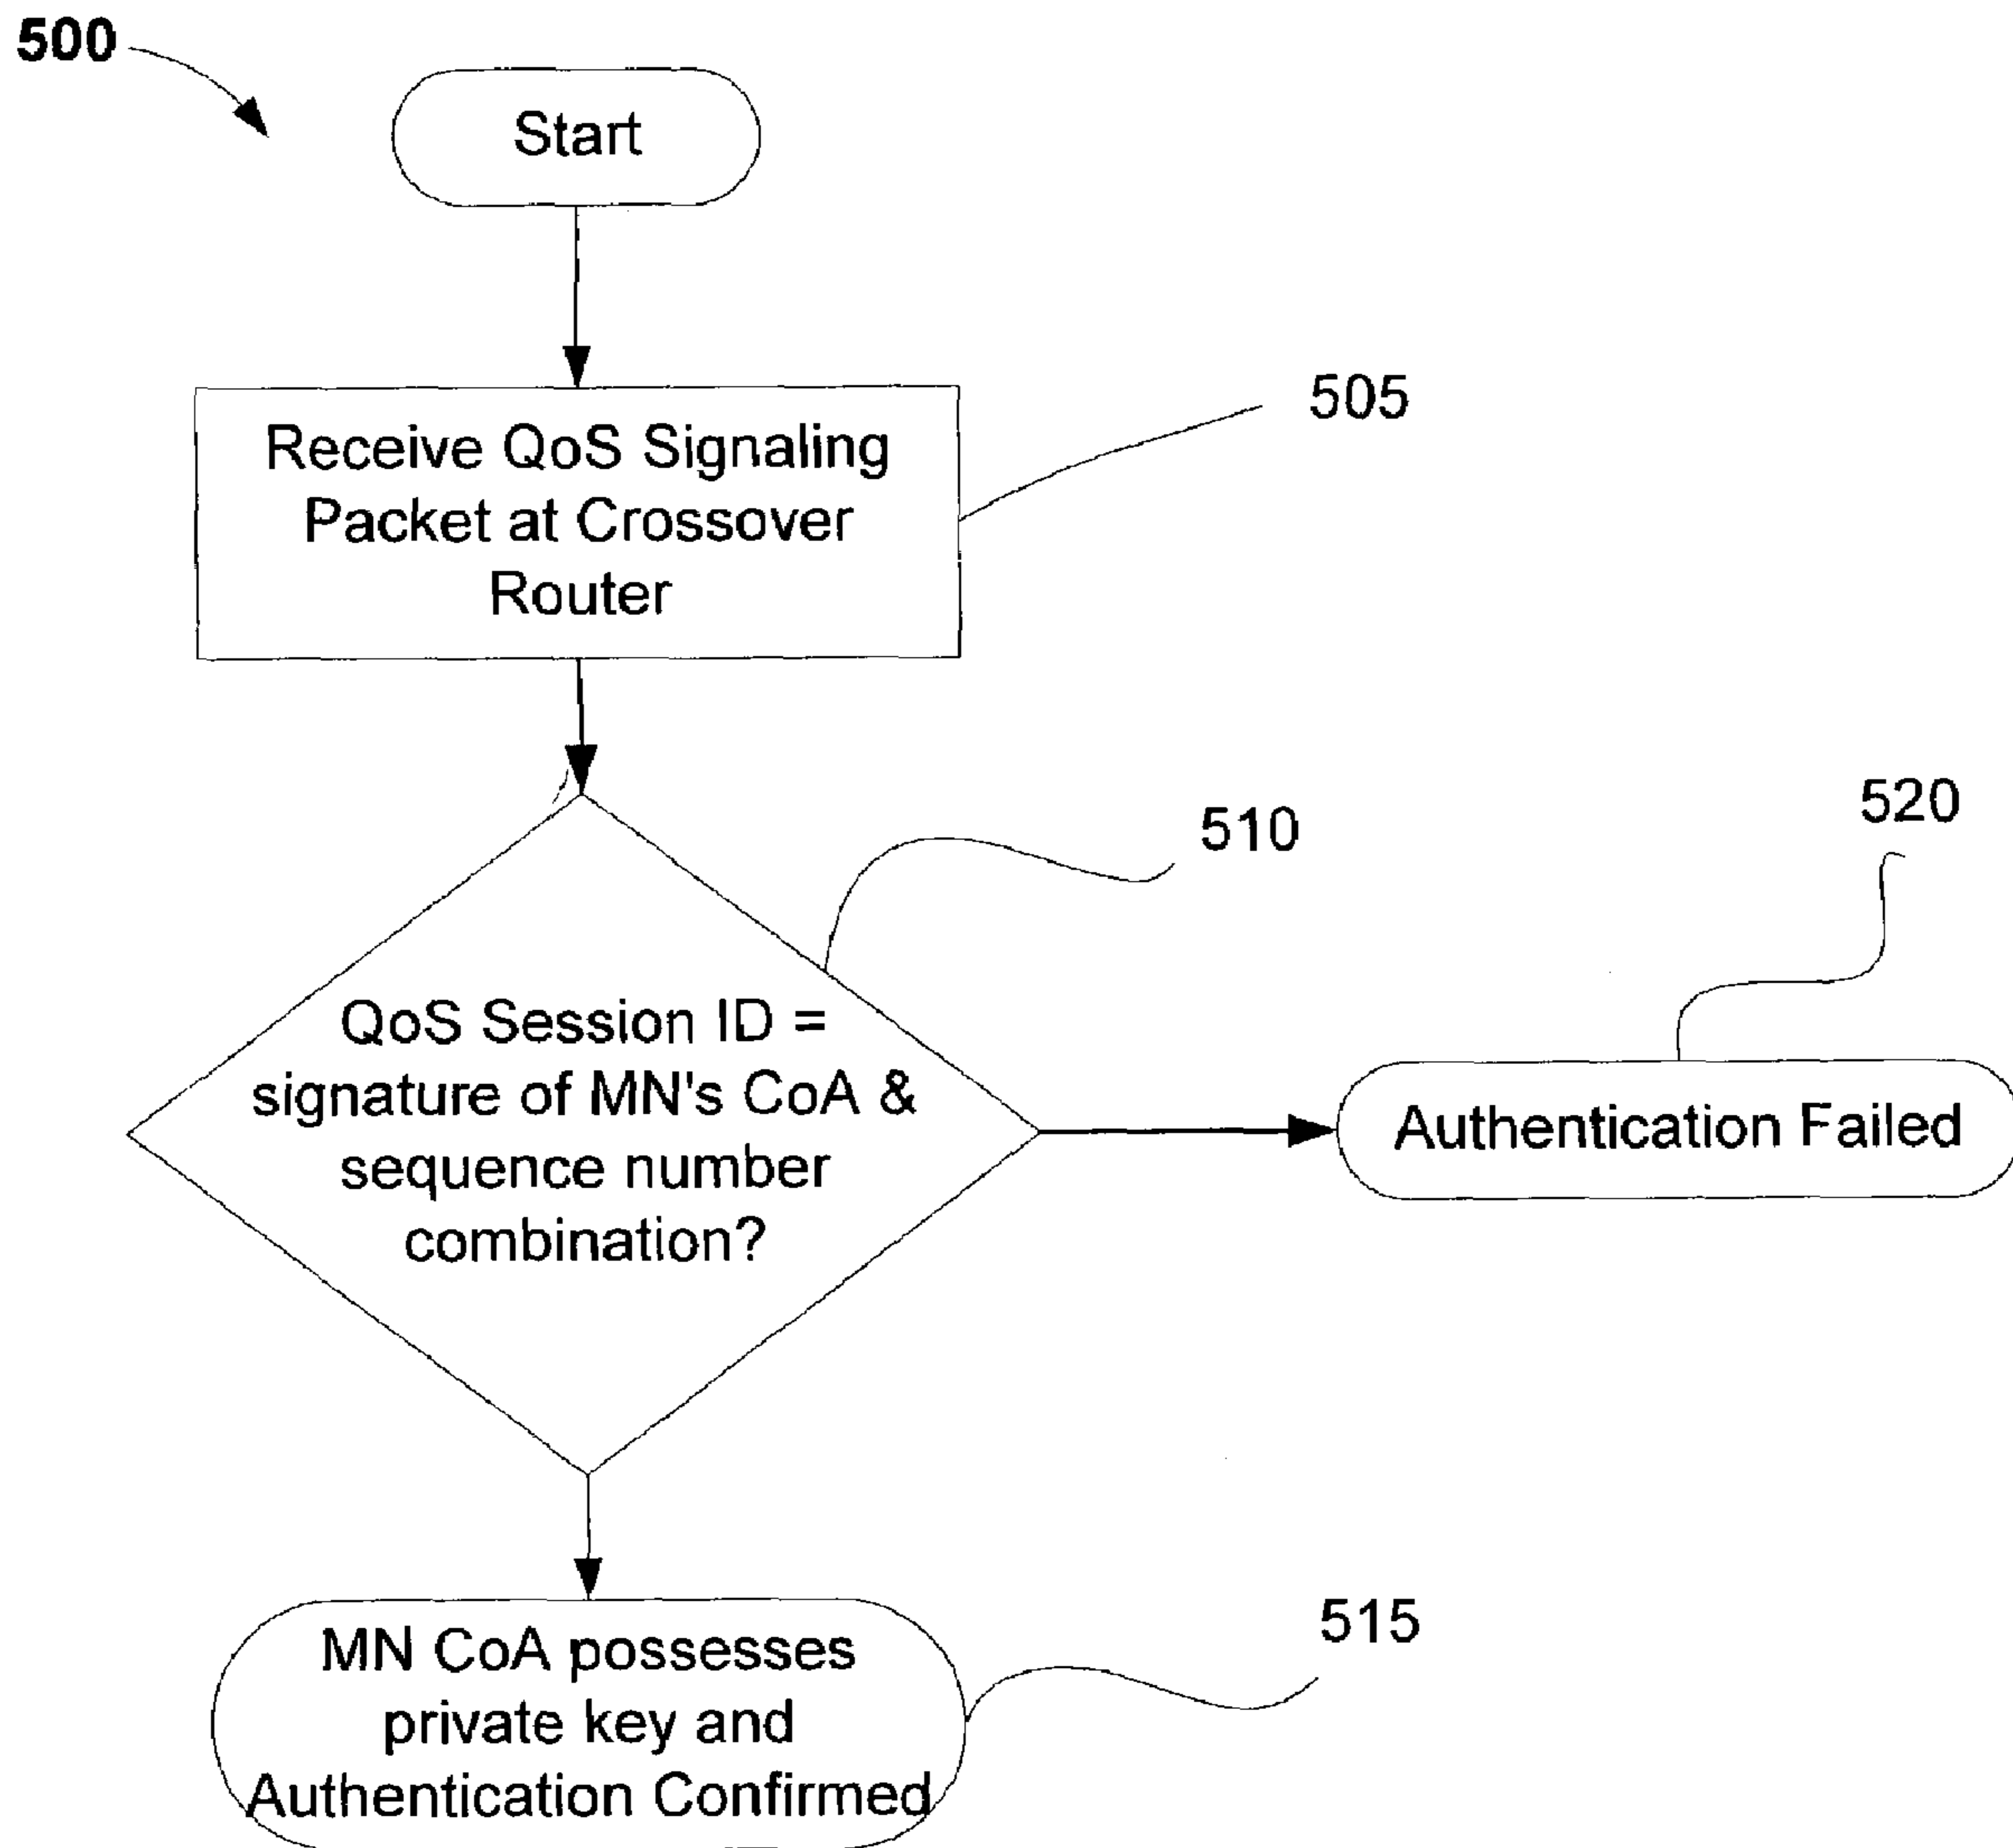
500

Start

Receive QoS Signaling Packet at Crossover Router

505

QoS Session ID = signature of MN's CoA & sequence number combination?

510

520

Authentication Failed

MN CoA possesses private key and Authentication Confirmed

515